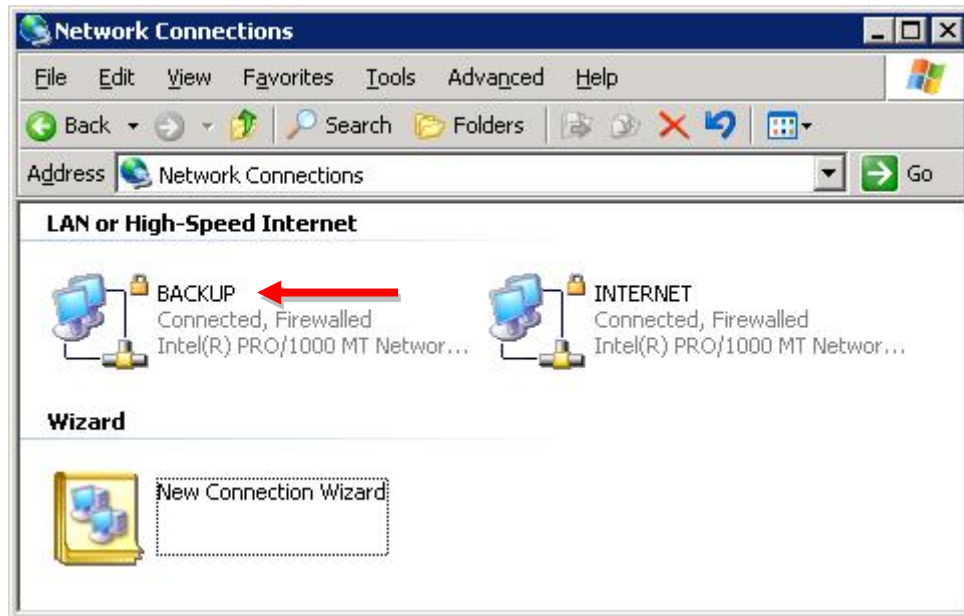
Network Connections

File Edit View Favorites Tools Advanced Help

Back Search Folders

Address Network Connections Go

LAN or High-Speed Internet

BACKUP
Connected, Firewalled
Intel(R) PRO/1000 MT Networ...

INTERNET
Connected, Firewalled
Intel(R) PRO/1000 MT Networ...

Wizard

New Connection Wizard